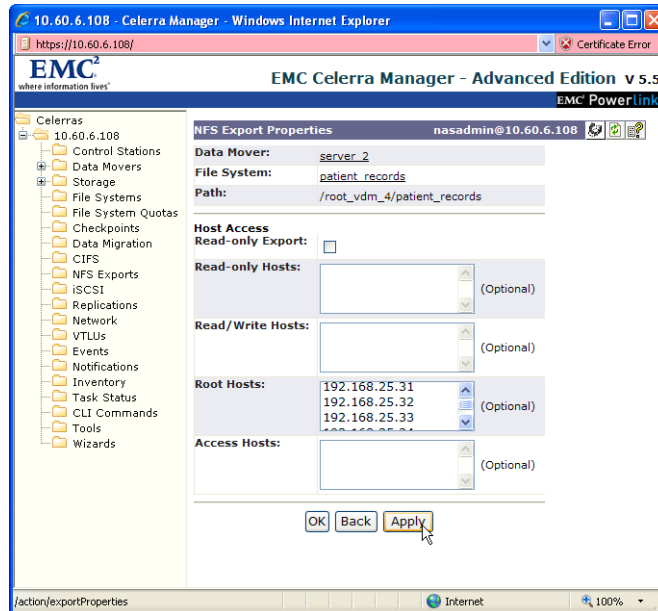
10.60.6.108 - Celerra Manager - Windows Internet Explorer

https://10.60.6.108/

Certificate Error

EMC$^2$
where information lives

EMC Celerra Manager - Advanced Edition v 5.5

EMC Powerlink

Celerras
10.60.6.108
Control Stations
Data Movers
Storage
File Systems
File System Quotas
Checkpoints
Data Migration
CIFS
NFS Exports
iSCSI
Replications
Network
VTLUs
Events
Notifications
Inventory
Task Status
CLI Commands
Tools
Wizards

NFS Export Properties

nasadmin@10.60.6.108

| | |
|---|---|
| Data Mover: | server_2 |
| File System: | patient_records |
| Path: | /root_vdm_4/patient_records |

Host Access

Read-only Export:

Read-only Hosts: (Optional)

Read/Write Hosts: (Optional)

Root Hosts: 192.168.25.31 192.168.25.32 192.168.25.33 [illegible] (Optional)

Access Hosts: (Optional)

OK Back Apply

/action/exportProperties

Internet

100%